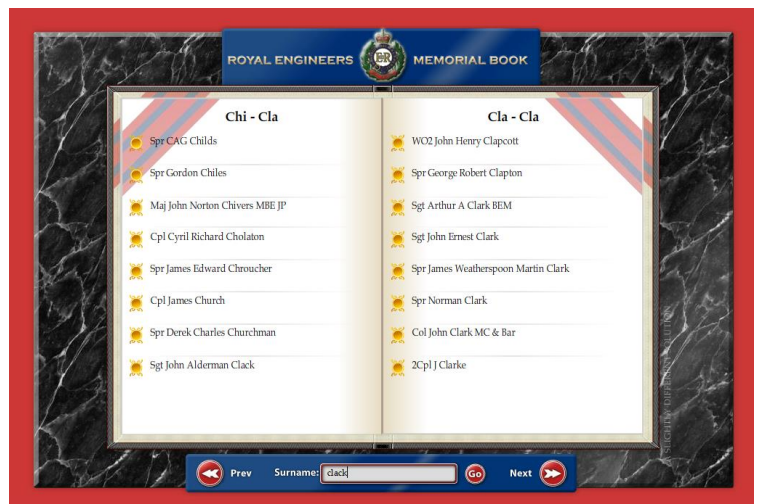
ROYAL ENGINEERS
GR
MEMORIAL BOOK

Chi - Cla

Spr CAG Childs
Spr Gordon Chiles
Maj John Norton Chivers MBE JP
Cpl Cyril Richard Cholaton
Spr James Edward Chroucher
Cpl James Church
Spr Derek Charles Churchman
Sgt John Alderman Clack

Cla - Cla

WO2 John Henry Clapcott
Spr George Robert Clapton
Sgt Arthur A Clark BEM
Sgt John Ernest Clark
Spr James Weatherspoon Martin Clark
Spr Norman Clark
Col John Clark MC & Bar
2Cpl J Clarke

SLIGHTLY DIFFERENT SOLUTIONS

Prev Surname: clack Go Next